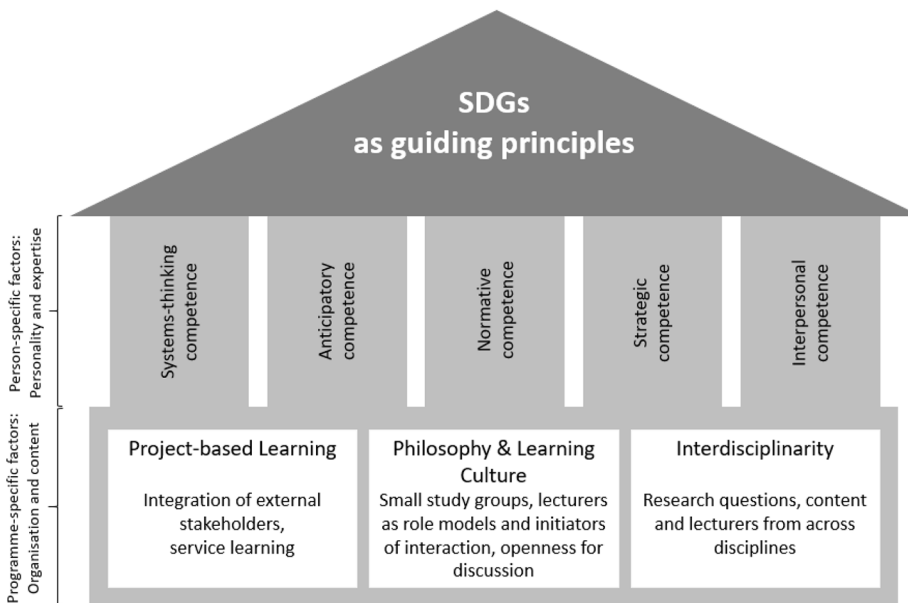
SDGs
as guiding principles

Person-specific factors: Personality and expertise

Systems-thinking competence

Anticipatory competence

Normative competence

Strategic competence

Interpersonal competence

Programme-specific factors: Organisation and content

Project-based Learning

Integration of external stakeholders, service learning

Philosophy & Learning Culture

Small study groups, lecturers as role models and initiators of interaction, openness for discussion

Interdisciplinarity

Research questions, content and lecturers from across disciplines